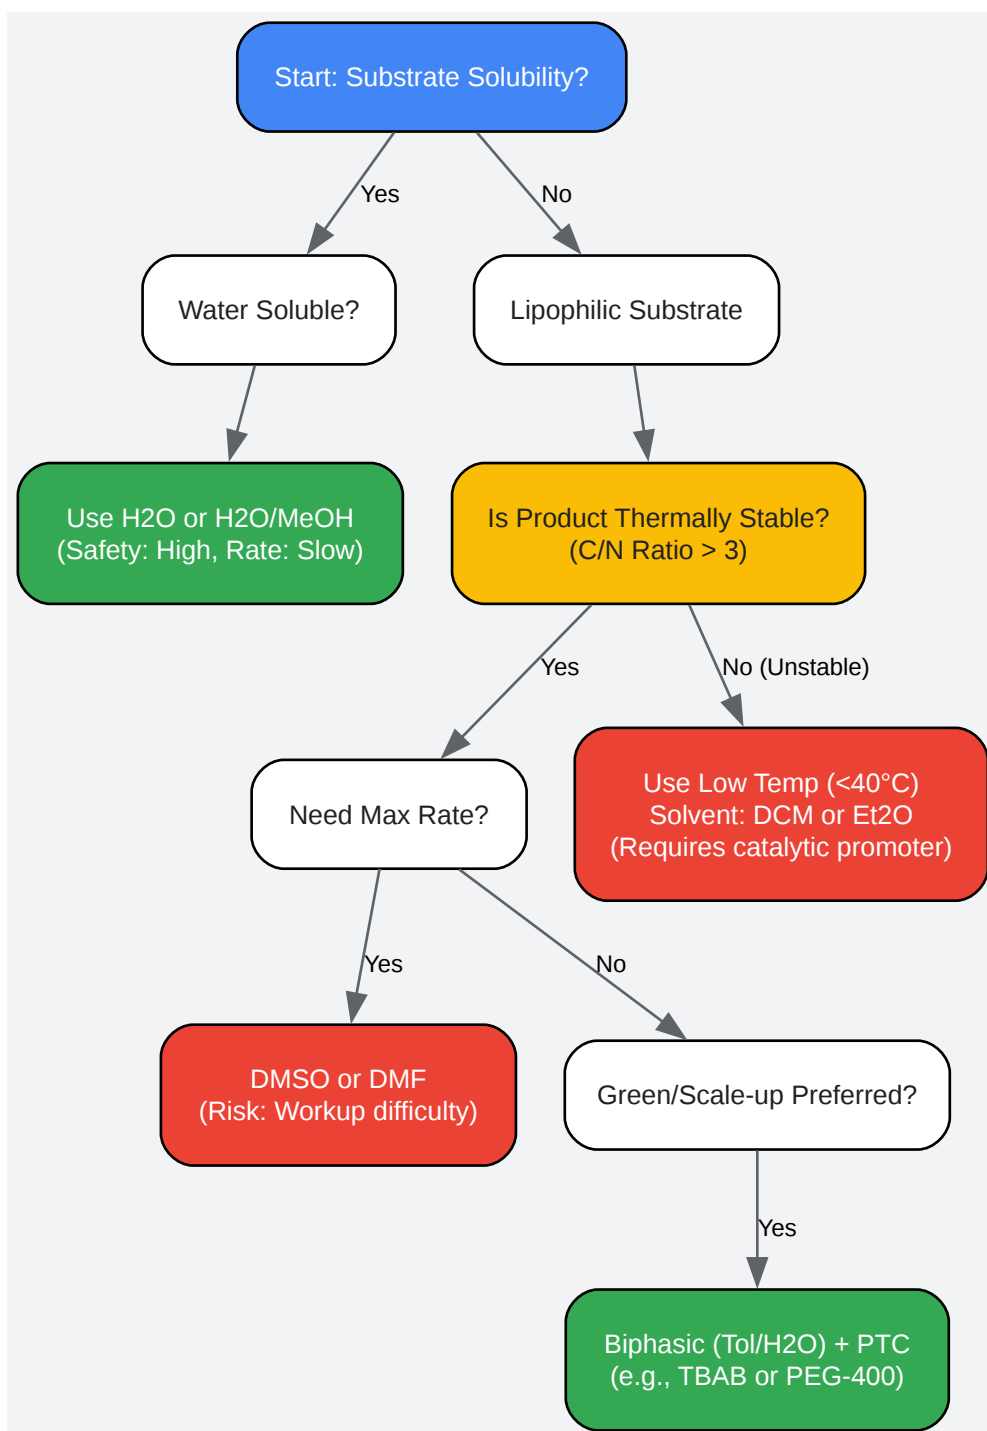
Start: Substrate Solubility?

Yes

No

Water Soluble?

Lipophilic Substrate

Use H2O or H2O/MeOH
(Safety: High, Rate: Slow)

Is Product Thermally Stable?
(C/N Ratio > 3)

Yes

No (Unstable)

Need Max Rate?

Use Low Temp (<40°C)
Solvent: DCM or Et2O
(Requires catalytic promoter)

Yes

No

DMSO or DMF
(Risk: Workup difficulty)

Green/Scale-up Preferred?

Yes

Biphasic (Tol/H2O) + PTC
(e.g., TBAB or PEG-400)